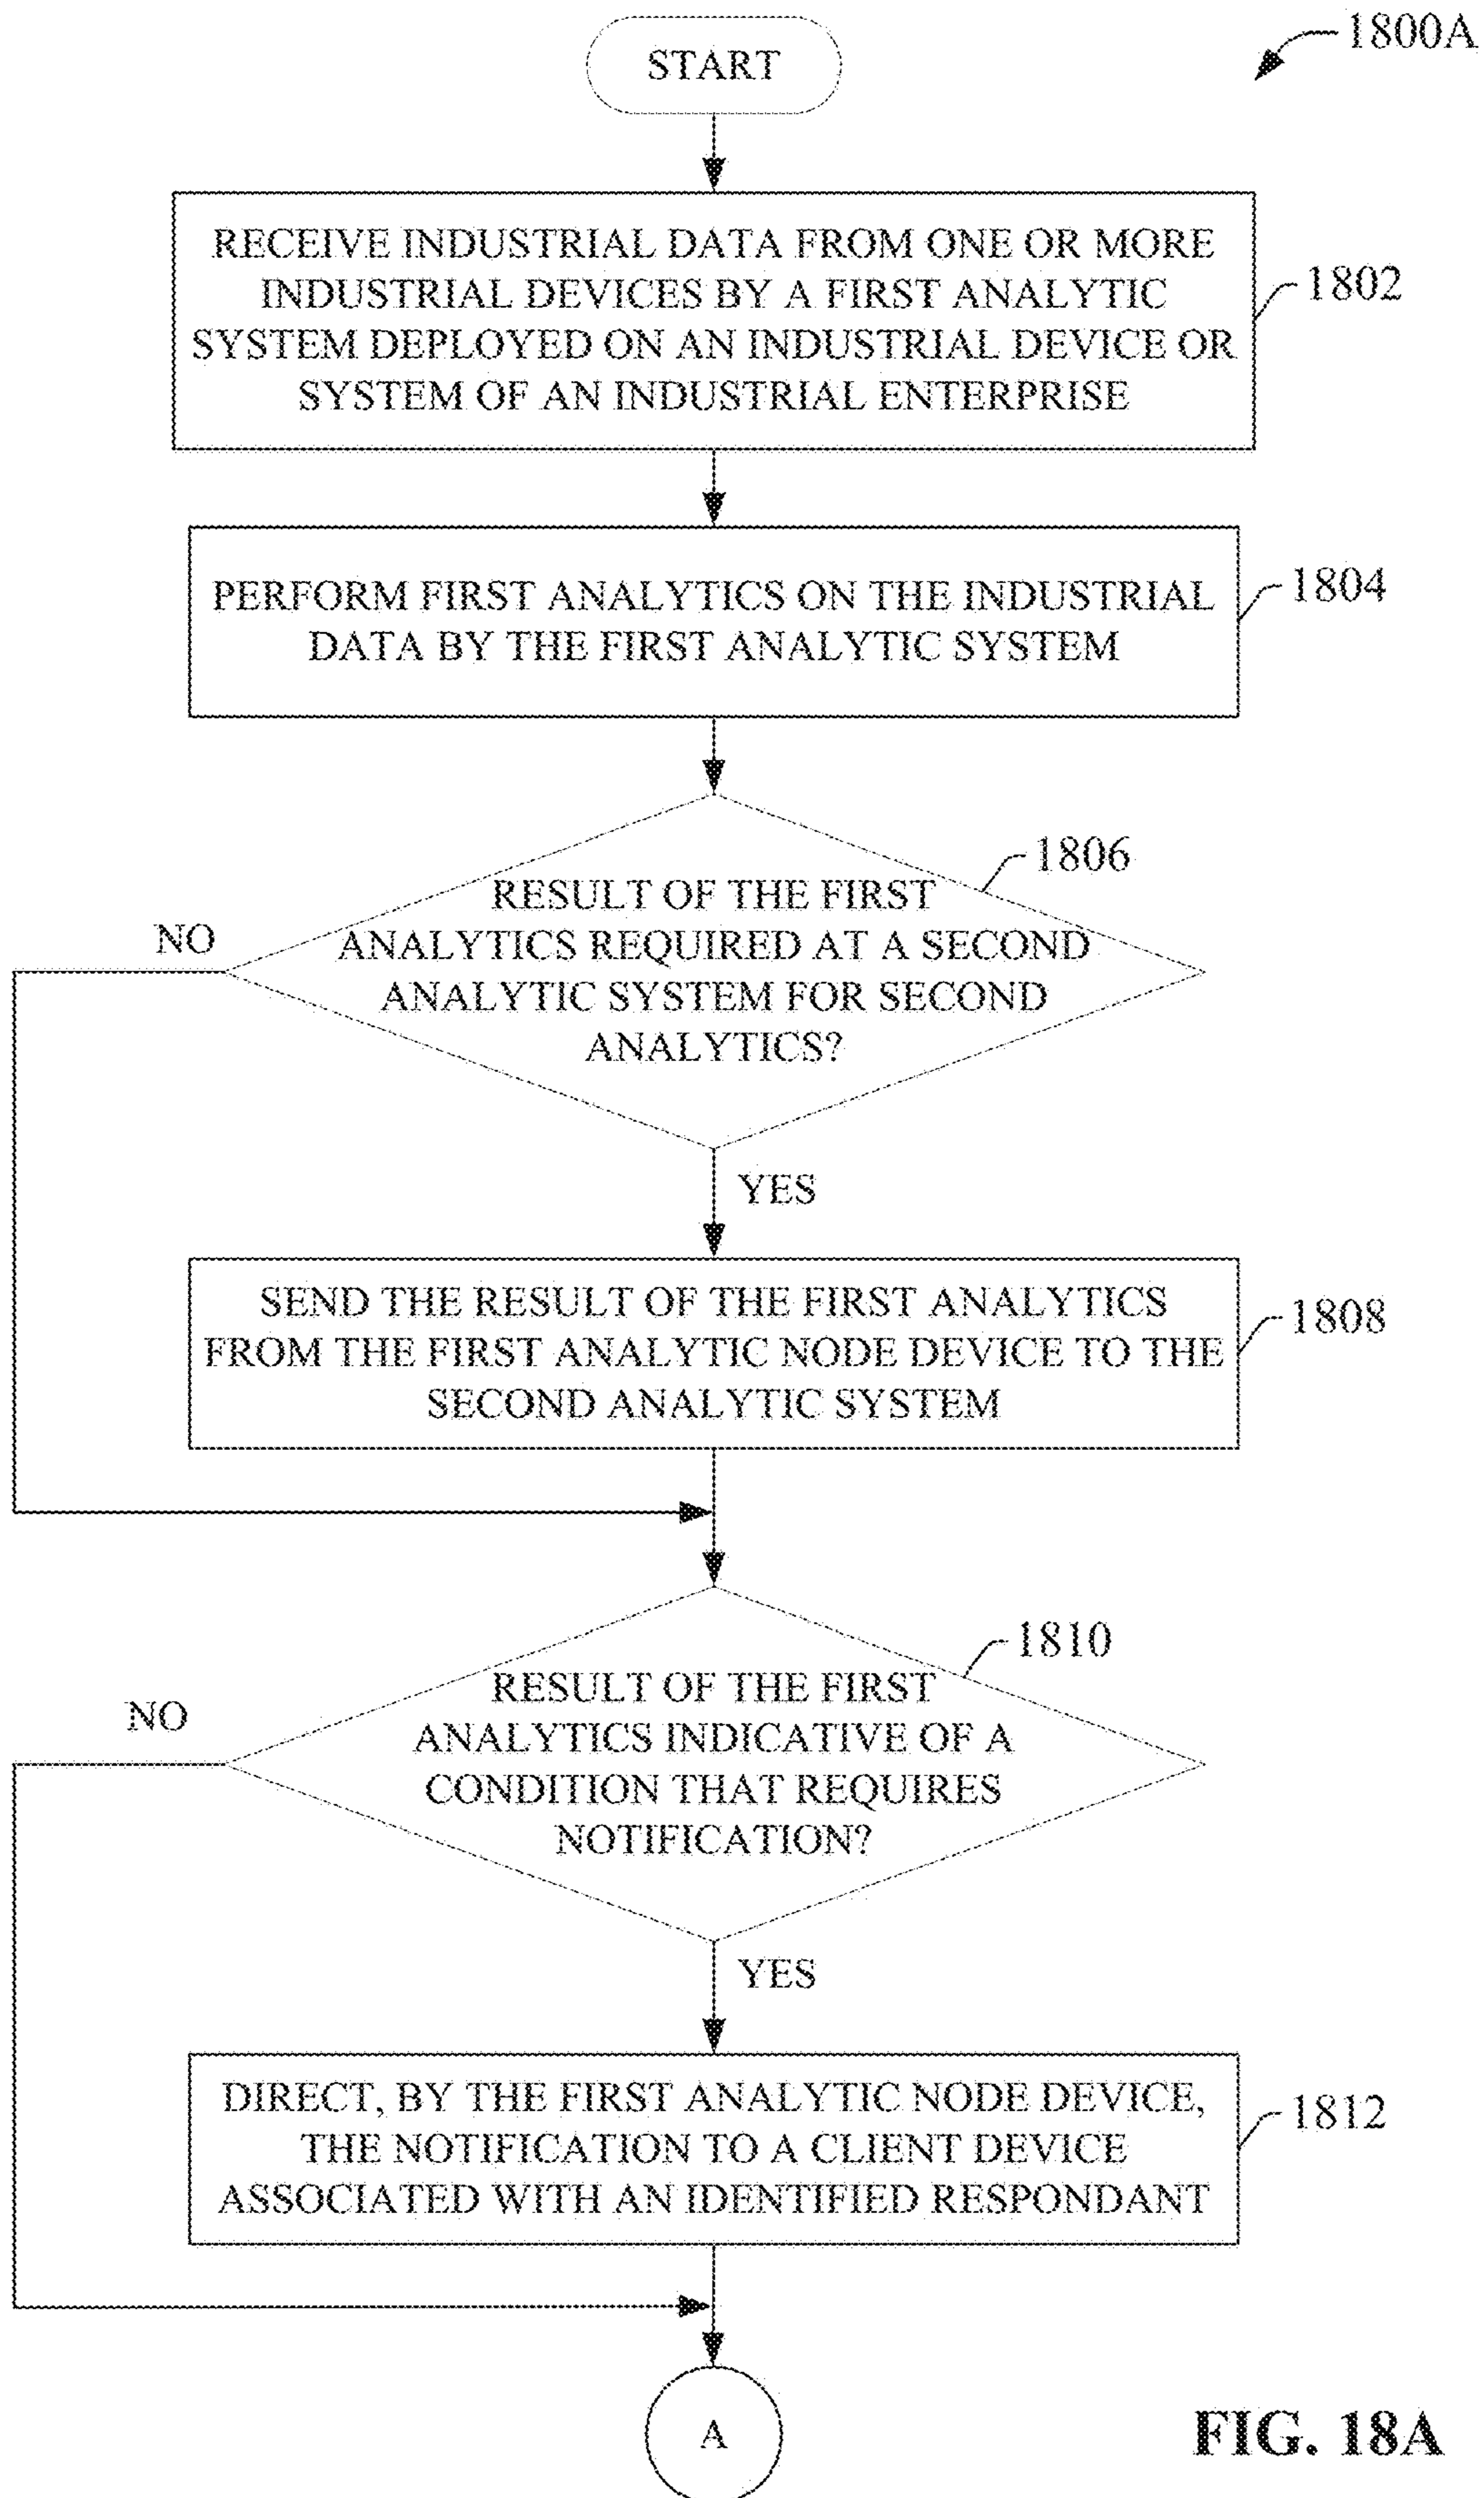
1800A

START

RECEIVE INDUSTRIAL DATA FROM ONE OR MORE INDUSTRIAL DEVICES BY A FIRST ANALYTIC SYSTEM DEPLOYED ON AN INDUSTRIAL DEVICE OR SYSTEM OF AN INDUSTRIAL ENTERPRISE

1802

PERFORM FIRST ANALYTICS ON THE INDUSTRIAL DATA BY THE FIRST ANALYTIC SYSTEM

1804

1806

RESULT OF THE FIRST ANALYTICS REQUIRED AT A SECOND ANALYTIC SYSTEM FOR SECOND ANALYTICS?

NO

YES

SEND THE RESULT OF THE FIRST ANALYTICS FROM THE FIRST ANALYTIC NODE DEVICE TO THE SECOND ANALYTIC SYSTEM

1808

1810

RESULT OF THE FIRST ANALYTICS INDICATIVE OF A CONDITION THAT REQUIRES NOTIFICATION?

NO

YES

DIRECT, BY THE FIRST ANALYTIC NODE DEVICE, THE NOTIFICATION TO A CLIENT DEVICE ASSOCIATED WITH AN IDENTIFIED RESPONDANT

1812

A

FIG. 18A